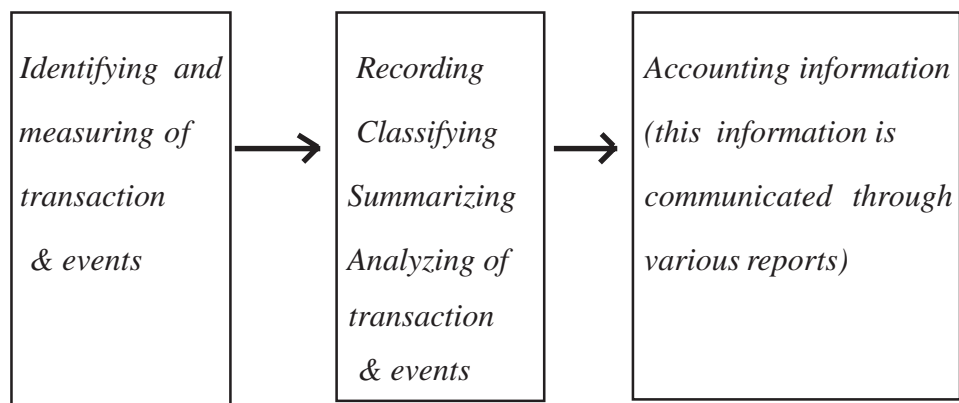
Identifying and measuring of transaction & events

Recording
Classifying
Summarizing
Analyzing of transaction & events

Accounting information (this information is communicated through various reports)